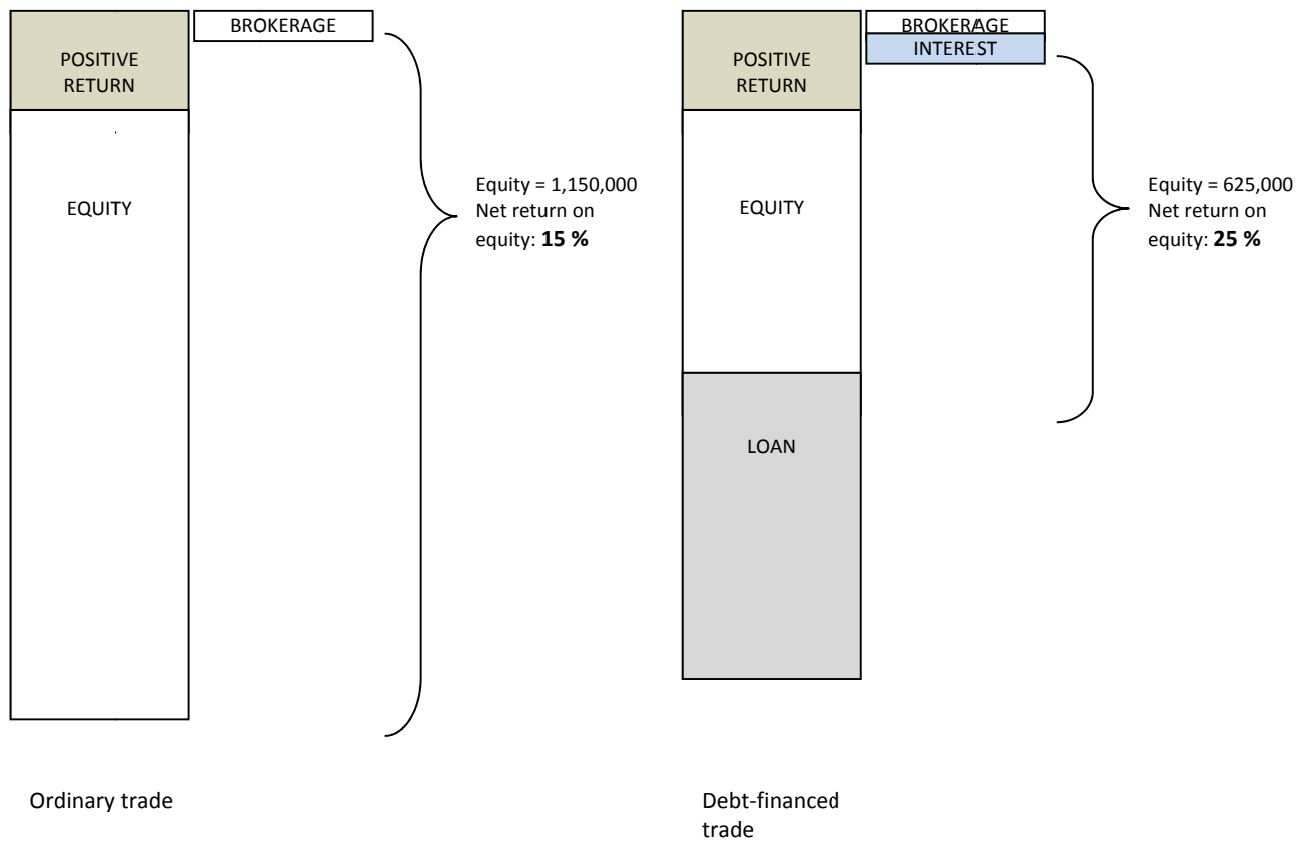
BROKERAGE

POSITIVE RETURN

EQUITY

Equity = 1,150,000
Net return on equity: **15 %**

Ordinary trade

BROKERAGE
INTEREST

POSITIVE RETURN

EQUITY

LOAN

Equity = 625,000
Net return on equity: **25 %**

Debt-financed trade